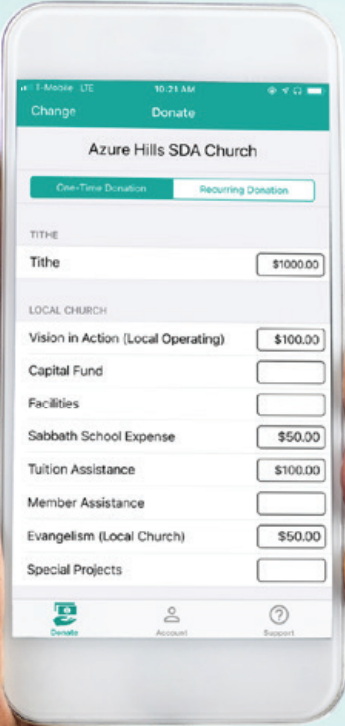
T-Mobile LTE 10:21 AM

Change Donate

Azure Hills SDA Church

One-Time Donation Recurring Donation

TITHE

Tithe $1000.00

LOCAL CHURCH

Vision in Action (Local Operating) $100.00

Capital Fund

Facilities

Sabbath School Expense $50.00

Tuition Assistance $100.00

Member Assistance

Evangelism (Local Church) $50.00

Special Projects

Donate Account Support